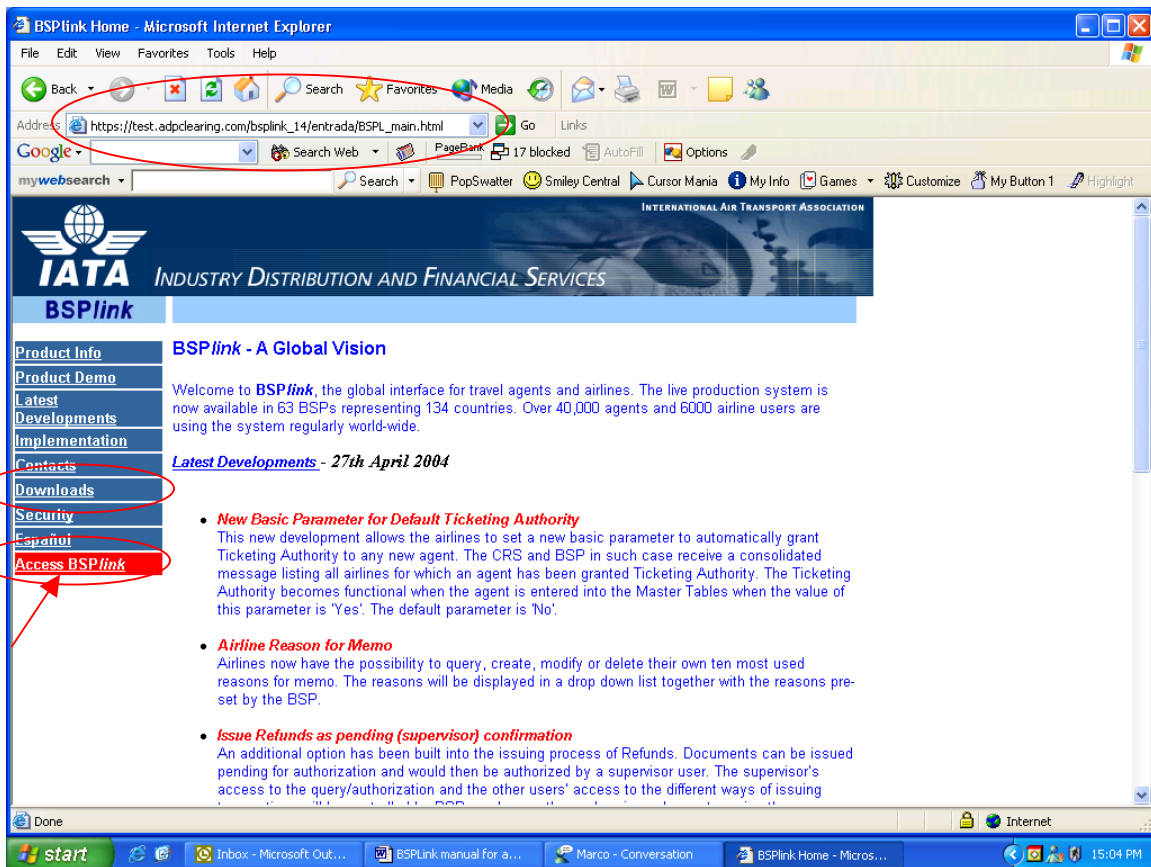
BSPlink Home - Microsoft Internet Explorer

File Edit View Favorites Tools Help

Back Search Favorites Media

Address https://test.adpclearing.com/bsplink_14/entrada/BSPL_main.html Go Links

Google Search Web PageRank 17 blocked AutoFill Options

mywebsearch Search PopSwatter Smiley Central Cursor Mania My Info Games Customize My Button 1 Highlight

INTERNATIONAL AIR TRANSPORT ASSOCIATION

IATA INDUSTRY DISTRIBUTION AND FINANCIAL SERVICES

BSPlink

Product Info
Product Demo
Latest Developments
Implementation
Contacts
Downloads
Security
Español
Access BSPlink

BSPlink - A Global Vision

Welcome to BSPlink, the global interface for travel agents and airlines. The live production system is now available in 63 BSPs representing 134 countries. Over 40,000 agents and 6000 airline users are using the system regularly world-wide.

Latest Developments - 27th April 2004

• New Basic Parameter for Default Ticketing Authority
This new development allows the airlines to set a new basic parameter to automatically grant Ticketing Authority to any new agent. The CRS and BSP in such case receive a consolidated message listing all airlines for which an agent has been granted Ticketing Authority. The Ticketing Authority becomes functional when the agent is entered into the Master Tables when the value of this parameter is 'Yes'. The default parameter is 'No'.

• Airline Reason for Memo
Airlines now have the possibility to query, create, modify or delete their own ten most used reasons for memo. The reasons will be displayed in a drop down list together with the reasons pre-set by the BSP.

• Issue Refunds as pending (supervisor) confirmation
An additional option has been built into the issuing process of Refunds. Documents can be issued pending for authorization and would then be authorized by a supervisor user. The supervisor's access to the query/authorization and the other users' access to the different ways of issuing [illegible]

Done Internet

start Inbox - Microsoft Out... BSPLink manual for a... Marco - Conversation BSPlink Home - Micros... 15:04 PM